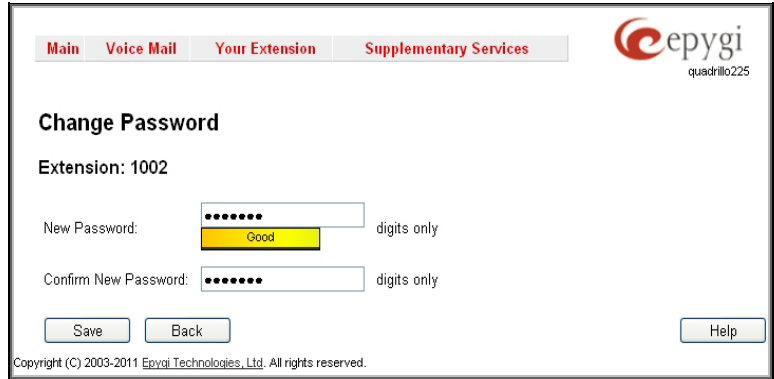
Main Voice Mail Your Extension Supplementary Services

epygi
quadrillo225

Change Password

Extension: 1002

New Password: ••••••• digits only
Good

Confirm New Password: ••••••• digits only

Save Back Help

Copyright (C) 2003-2011 Epygi Technologies, Ltd. All rights reserved.